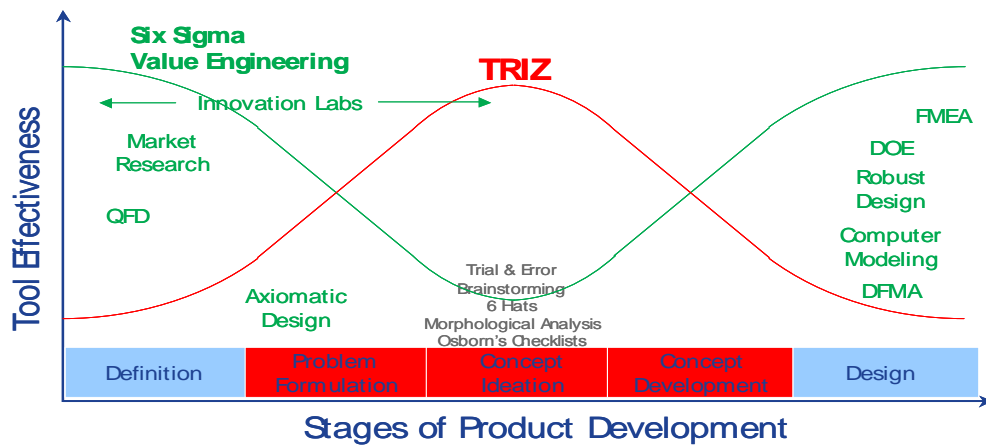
Six Sigma
Value Engineering

TRIZ

Innovation Labs

Market Research

QFD

Axiomatic Design

Trial & Error
Brainstorming
6 Hats
Morphological Analysis
Osborn's Checklists

FMEA

DOE

Robust Design

Computer Modeling

DFMA

Tool Effectiveness

| Definition | Problem Formulation | Concept Ideation | Concept Development | Design |
|---|---|---|---|---|

Stages of Product Development